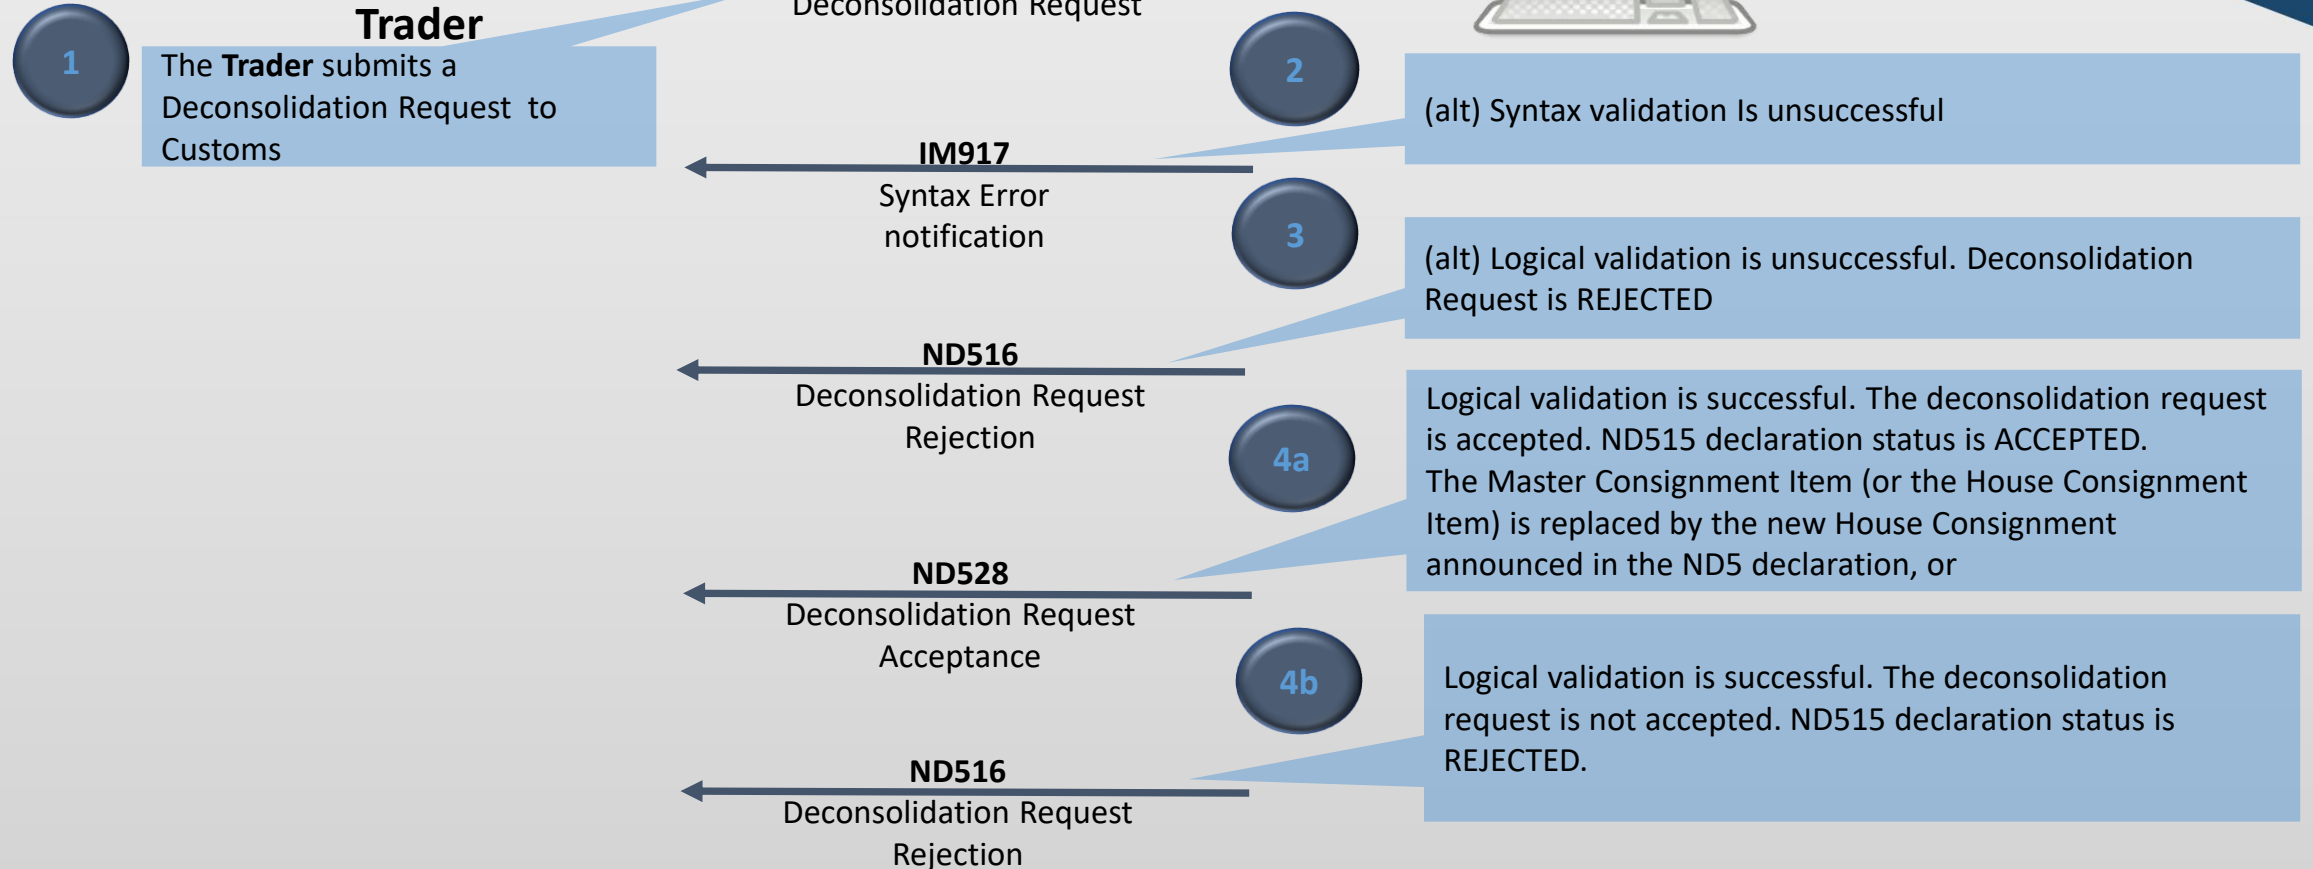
Trader

1

The **Trader** submits a Deconsolidation Request to Customs

Deconsolidation Request

2

(alt) Syntax validation Is unsuccessful

IM917
Syntax Error notification

3

(alt) Logical validation is unsuccessful. Deconsolidation Request is REJECTED

ND516
Deconsolidation Request Rejection

4a

Logical validation is successful. The deconsolidation request is accepted. ND515 declaration status is ACCEPTED.
The Master Consignment Item (or the House Consignment Item) is replaced by the new House Consignment announced in the ND5 declaration, or

ND528
Deconsolidation Request Acceptance

4b

Logical validation is successful. The deconsolidation request is not accepted. ND515 declaration status is REJECTED.

ND516
Deconsolidation Request Rejection